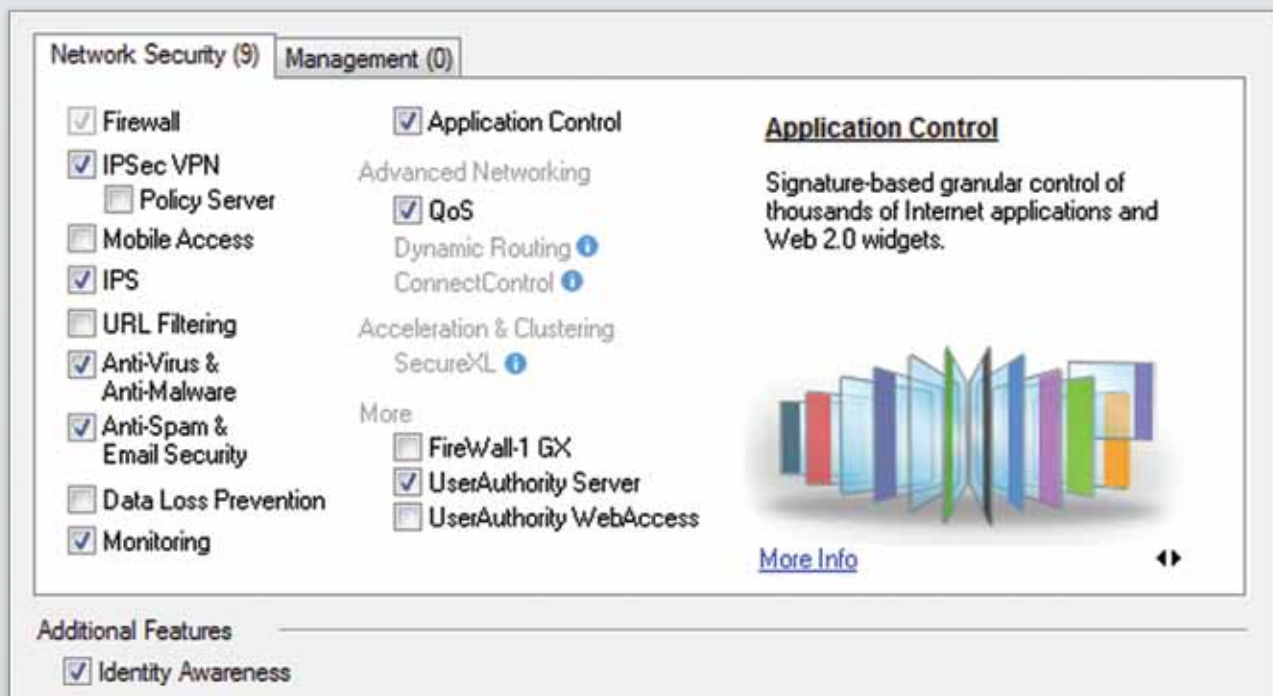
Network Security (9) | Management (0)

Firewall
IPSec VPN
Policy Server
Mobile Access
IPS
URL Filtering
Anti-Virus & Anti-Malware
Anti-Spam & Email Security
Data Loss Prevention
Monitoring

Application Control
Advanced Networking
QoS
Dynamic Routing
ConnectControl
Acceleration & Clustering
SecureXL
More
FireWall-1 GX
UserAuthority Server
UserAuthority WebAccess

Application Control

Signature-based granular control of thousands of Internet applications and Web 2.0 widgets.

More Info

Additional Features
Identity Awareness